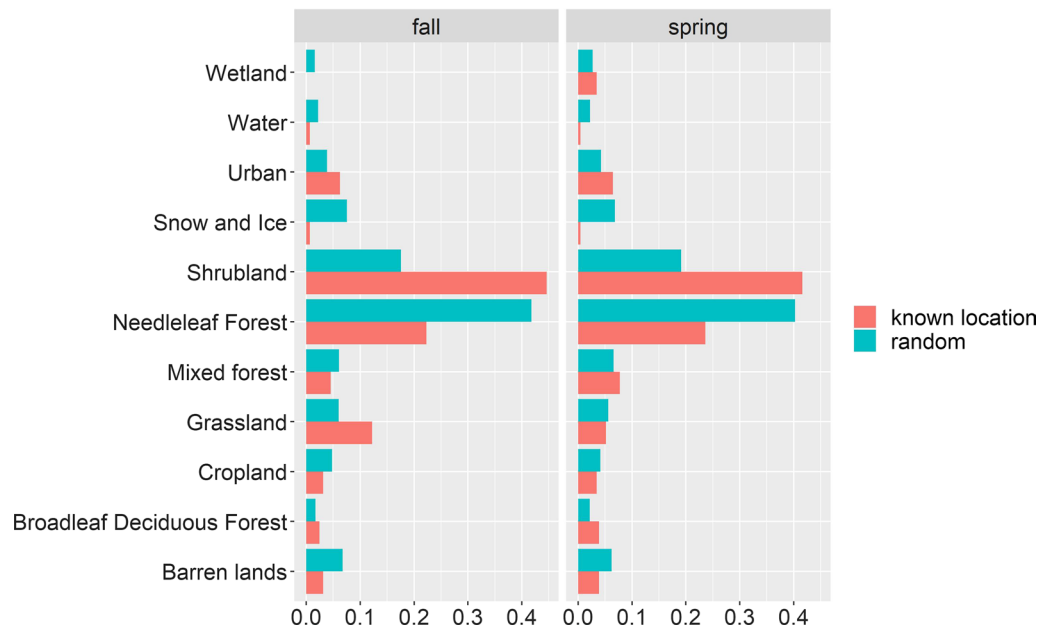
fall

spring

Wetland
Water
Urban
Snow and Ice
Shrubland
Needleleaf Forest
Mixed forest
Grassland
Cropland
Broadleaf Deciduous Forest
Barren lands

0.0 0.1 0.2 0.3 0.4

0.0 0.1 0.2 0.3 0.4

known location
random